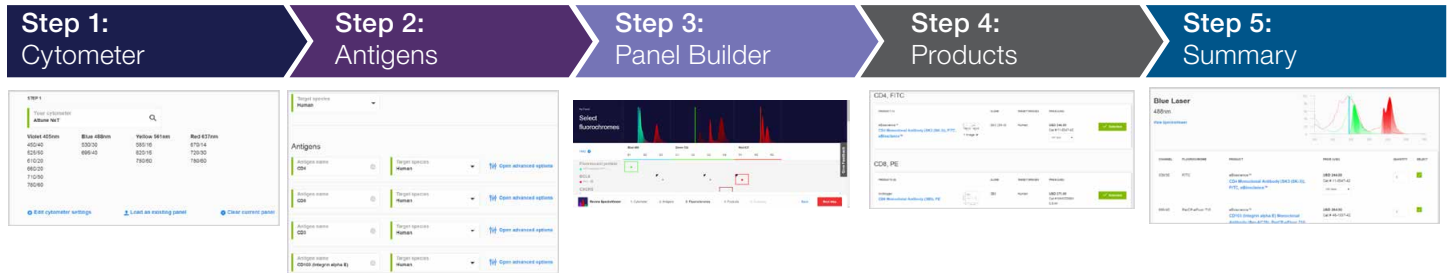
Step 1: Cytometer

Step 2: Antigens

Step 3: Panel Builder

Step 4: Products

Step 5: Summary

STEP 1

Your cytometer
Attune NxT

| Violet 405nm | Blue 488nm | Yellow 561nm | Red 637nm |
|---|---|---|---|
| 450/40 | 530/30 | 585/16 | 670/14 |
| 525/50 | 695/40 | 620/15 | 720/30 |
| 610/20 | | 780/60 | 780/60 |
| 660/20 | | | |
| 710/50 | | | |
| 780/60 | | | |

Edit cytometer settings
Load an existing panel
Clear current panel

Target species
Human

Antigens

Antigen name
CD4
Target species
Human
Open advanced options

Antigen name
CD8
Target species
Human
Open advanced options

Antigen name
CD3
Target species
Human
Open advanced options

Antigen name
CD103 (Integrin alpha E)
Target species
Human
Open advanced options

Select fluorochromes

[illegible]

CD4, FITC

eBioscience™ CD4 Monoclonal Antibody (SK3 (SK-3)), FITC, eBioscience™

CD8, PE

Invitrogen CD8 Monoclonal Antibody (3B5), PE

Blue Laser
488nm

View Spectraviewer

FITC
eBioscience™ CD4 Monoclonal Antibody (SK3 (SK-3)), FITC, eBioscience™

CD103 (Integrin alpha E) Monoclonal Antibody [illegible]